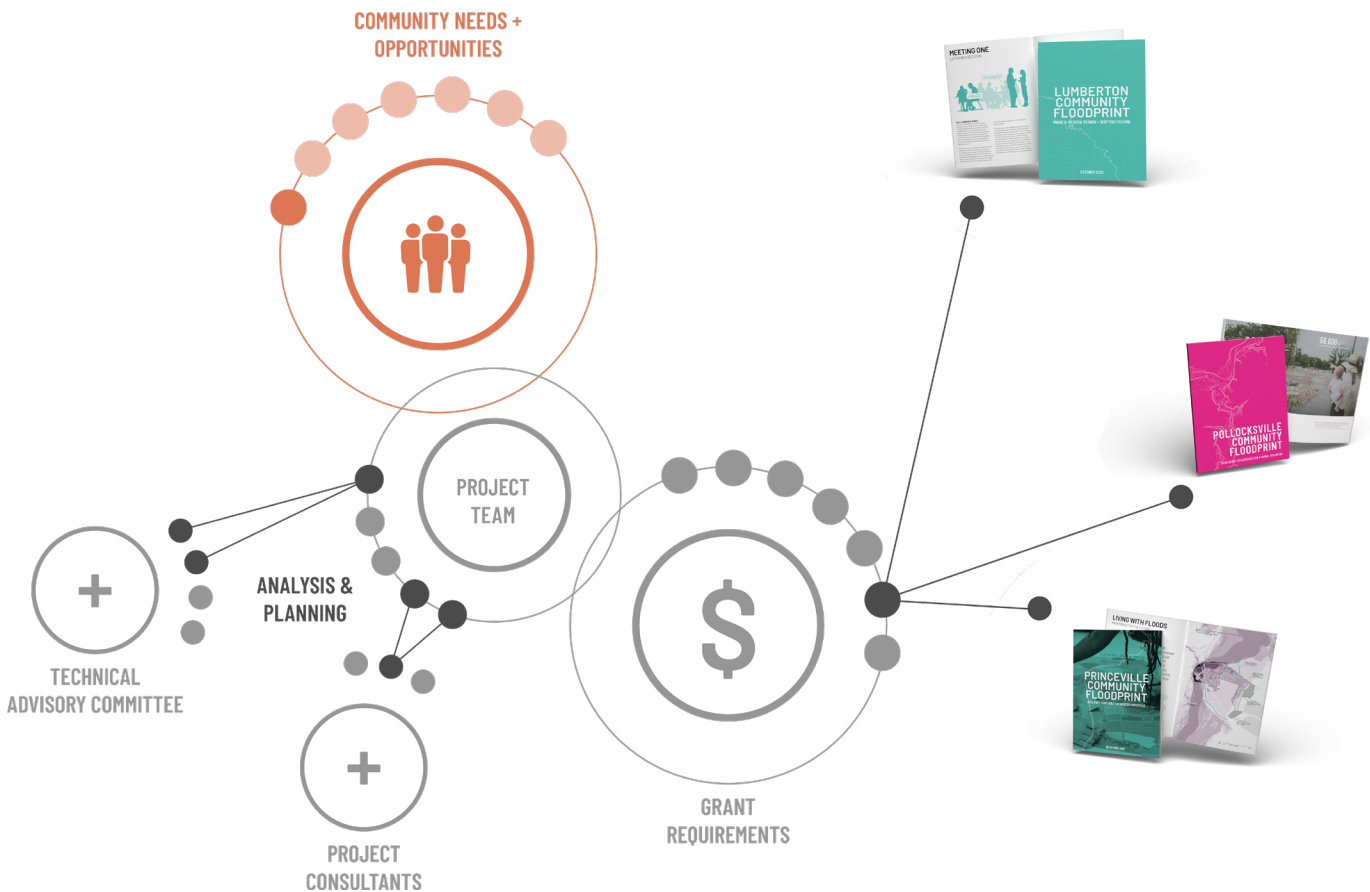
COMMUNITY NEEDS + OPPORTUNITIES

MEETING ONE

LUMBERTON COMMUNITY FLOODPRINT

PROJECT TEAM

POLLOCKSVILLE COMMUNITY FLOODPRINT

ANALYSIS & PLANNING

$

LIVING WITH FLOODS

PRINCEVILLE COMMUNITY FLOODPRINT

TECHNICAL ADVISORY COMMITTEE

GRANT REQUIREMENTS

PROJECT CONSULTANTS